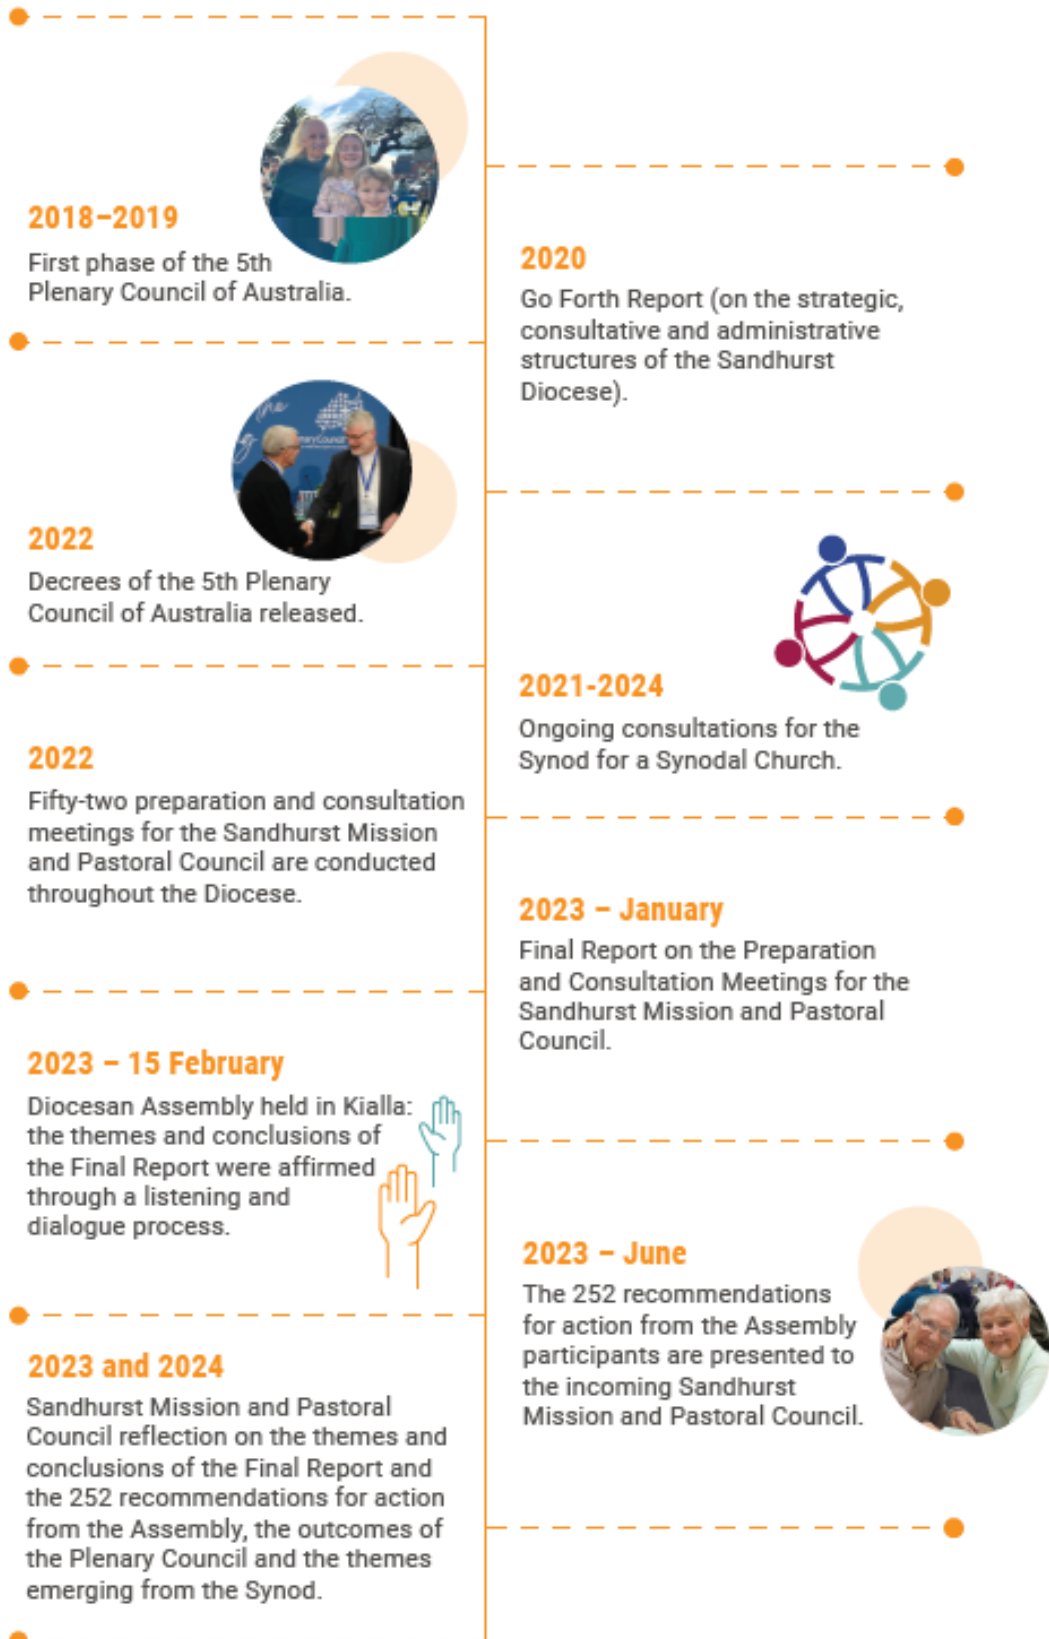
2018–2019
First phase of the 5th Plenary Council of Australia.

2020
Go Forth Report (on the strategic, consultative and administrative structures of the Sandhurst Diocese).

2022
Decrees of the 5th Plenary Council of Australia released.

2021-2024
Ongoing consultations for the Synod for a Synodal Church.

2022
Fifty-two preparation and consultation meetings for the Sandhurst Mission and Pastoral Council are conducted throughout the Diocese.

2023 – January
Final Report on the Preparation and Consultation Meetings for the Sandhurst Mission and Pastoral Council.

2023 – 15 February
Diocesan Assembly held in Kialla: the themes and conclusions of the Final Report were affirmed through a listening and dialogue process.

2023 – June
The 252 recommendations for action from the Assembly participants are presented to the incoming Sandhurst Mission and Pastoral Council.

2023 and 2024
Sandhurst Mission and Pastoral Council reflection on the themes and conclusions of the Final Report and the 252 recommendations for action from the Assembly, the outcomes of the Plenary Council and the themes emerging from the Synod.